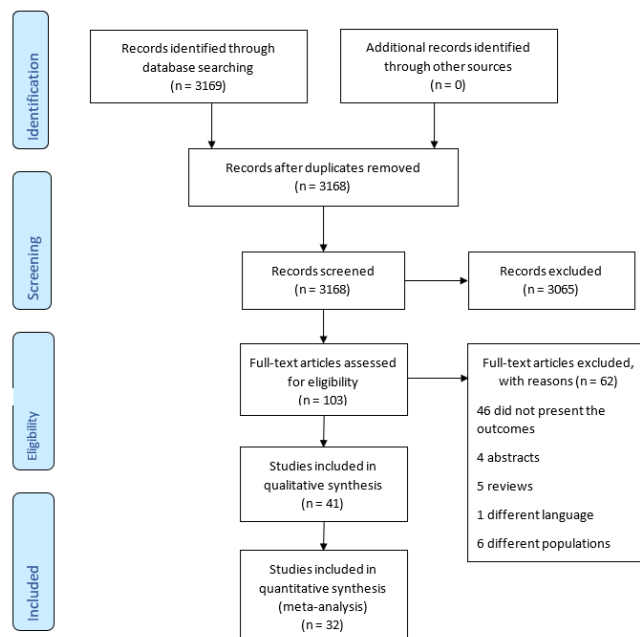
Identification

Records identified through database searching
(n = 3169)

Additional records identified through other sources
(n = 0)

Records after duplicates removed
(n = 3168)

Screening

Records screened
(n = 3168)

Records excluded
(n = 3065)

Eligibility

Full-text articles assessed for eligibility
(n = 103)

Full-text articles excluded, with reasons (n = 62)

46 did not present the outcomes

4 abstracts

5 reviews

1 different language

6 different populations

Studies included in qualitative synthesis
(n = 41)

Included

Studies included in quantitative synthesis (meta-analysis)
(n = 32)